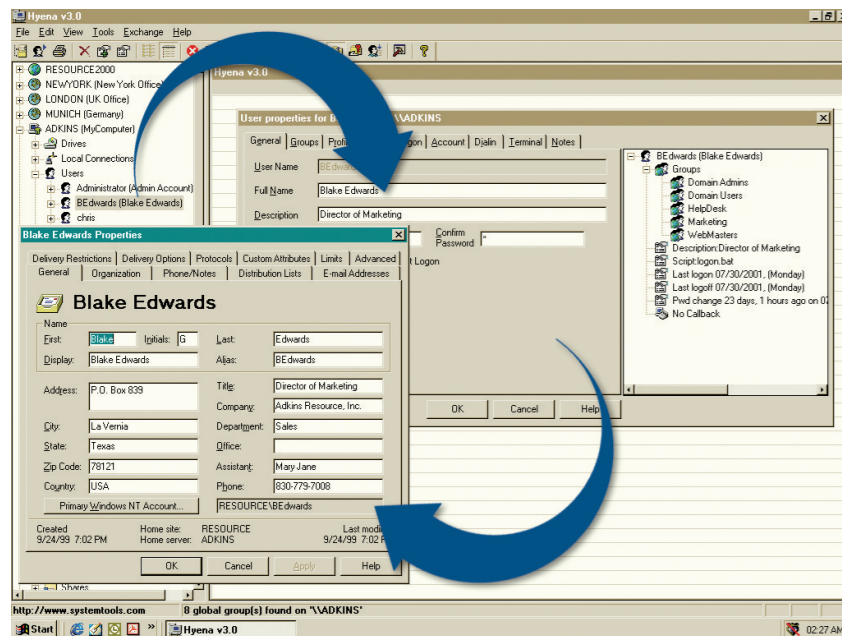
Hyena v3.0

File Edit View Tools Exchange Help

RESOURCE2000
NEWYORK (New York Office)
LONDON (UK Office)
MUNICH (Germany)
ADKINS (MyComputer)
Drives
Local Connections
Users
Administrator (Admin Account)
BEdwards (Blake Edwards)
chris

Hyena v3.0

User properties for B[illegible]\\ADKINS

General | Groups | Profi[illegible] | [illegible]gon | Account | Dialin | Terminal | Notes

User Name: BEdwa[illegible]
Full Name: Blake Edwards
Description: Director of Marketing
Confirm Password: *
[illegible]t Logon

OK | Cancel | Help

BEdwards (Blake Edwards)
Groups
Domain Admins
Domain Users
HelpDesk
Marketing
WebMasters
Description:Director of Marketing
Script:logon.bat
Last logon 07/30/2001, (Monday)
Last logoff 07/30/2001, (Monday)
Pwd change 23 days, 1 hours ago on 0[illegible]
No Callback

Blake Edwards Properties

Delivery Restrictions | Delivery Options | Protocols | Custom Attributes | Limits | Advanced
General | Organization | Phone/Notes | Distribution Lists | E-mail Addresses

Blake Edwards

Name
First: Blake   Initials: G   Last: Edwards
Display: Blake Edwards   Alias: BEdwards

Address: P.O. Box 839   Title: Director of Marketing
Company: Adkins Resource, Inc.
City: La Vernia   Department: Sales
State: Texas   Office:
Zip Code: 78121   Assistant: Mary Jane
Country: USA   Phone: 830-779-7008

Primary Windows NT Account...   RESOURCE\BEdwards

Created 9/24/99 7:02 PM   Home site: RESOURCE   Home server: ADKINS   Last modi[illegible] 9/24/99 7:02 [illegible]

OK | Cancel | Apply | Help

Shares

http://www.systemtools.com   8 global group(s) found on '\\ADKINS'

Start   Hyena v3.0   02:27 AM